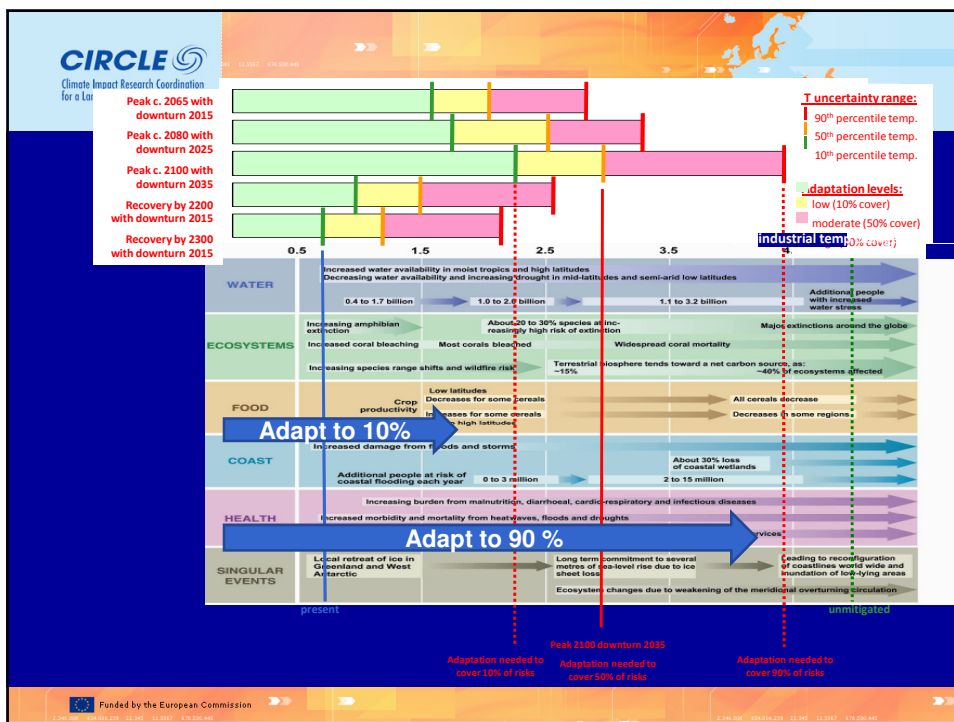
CIRCLE

Climate Impact Research Coordination for a La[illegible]

Peak c. 2065 with downturn 2015

Peak c. 2080 with downturn 2025

Peak c. 2100 with downturn 2035

Recovery by 2200 with downturn 2015

Recovery by 2300 with downturn 2015

T uncertainty range:
90th percentile temp.
50th percentile temp.
10th percentile temp.

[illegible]daptation levels:
low (10% cover)
moderate (50% cover)
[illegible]0% cover)

0.5 1.5 2.5 3.5 4

industrial tem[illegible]

WATER
Increased water availability in moist tropics and high latitudes
Decreasing water availability and increasing drought in mid-latitudes and semi-arid low latitudes
0.4 to 1.7 billion
1.0 to 2.0 billion
1.1 to 3.2 billion
Additional people with increased water stress

ECOSYSTEMS
Increasing amphibian extinction
About 20 to 30% species at increasingly high risk of extinction
Major extinctions around the globe
Increased coral bleaching
Most corals bleached
Widespread coral mortality
Increasing species range shifts and wildfire risk
Terrestrial biosphere tends toward a net carbon source, as: ~15%
~40% of ecosystems affected

FOOD
Crop productivity
Low latitudes
Decreases for some cereals
All cereals decrease
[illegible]eases for some cereals
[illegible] high latitudes
Decreases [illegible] some regions

Adapt to 10%

COAST
Increased damage from floods and storms
About 30% loss of coastal wetlands
Additional people at risk of coastal flooding each year
0 to 3 million
2 to 15 million

HEALTH
Increasing burden from malnutrition, diarrhoeal, cardio-respiratory and infectious diseases
Increased morbidity and mortality from heatwaves, floods and droughts
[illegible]vices

Adapt to 90 %

SINGULAR EVENTS
Local retreat of ice in Greenland and West Antarctic
Long term commitment to several metres of sea-level rise due to ice sheet loss
Leading to reconfiguration of coastlines world wide and inundation of low-lying areas
Ecosystem changes due to weakening of the meridional overturning circulation

present
unmitigated

Peak 2100 downturn 2035

Adaptation needed to cover 10% of risks

Adaptation needed to cover 50% of risks

Adaptation needed to cover 90% of risks

Funded by the European Commission